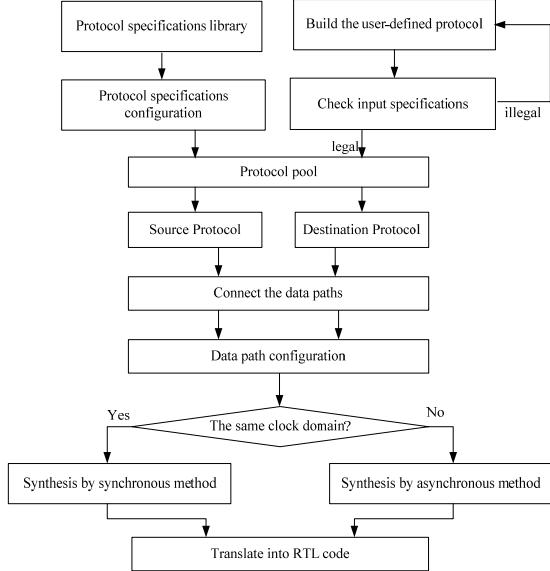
Protocol specifications library

Build the user-defined protocol

Protocol specifications configuration

Check input specifications

illegal

legal

Protocol pool

Source Protocol

Destination Protocol

Connect the data paths

Data path configuration

Yes

The same clock domain?

No

Synthesis by synchronous method

Synthesis by asynchronous method

Translate into RTL code